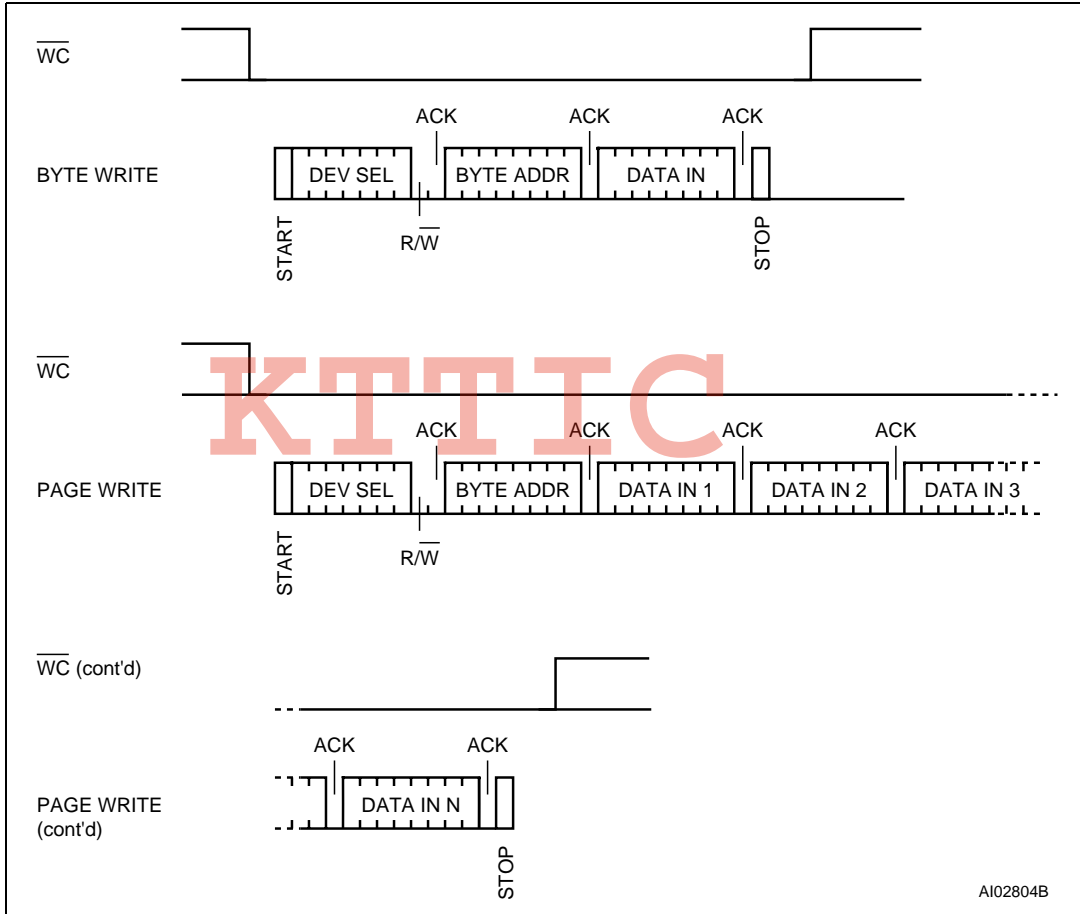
$\overline{WC}$

ACK ACK ACK

BYTE WRITE DEV SEL BYTE ADDR DATA IN

START R/$\overline{W}$ STOP

$\overline{WC}$

KTTIC

ACK ACK ACK ACK

PAGE WRITE DEV SEL BYTE ADDR DATA IN 1 DATA IN 2 DATA IN 3

START R/$\overline{W}$

$\overline{WC}$ (cont'd)

ACK ACK

PAGE WRITE (cont'd) DATA IN N

STOP

AI02804B